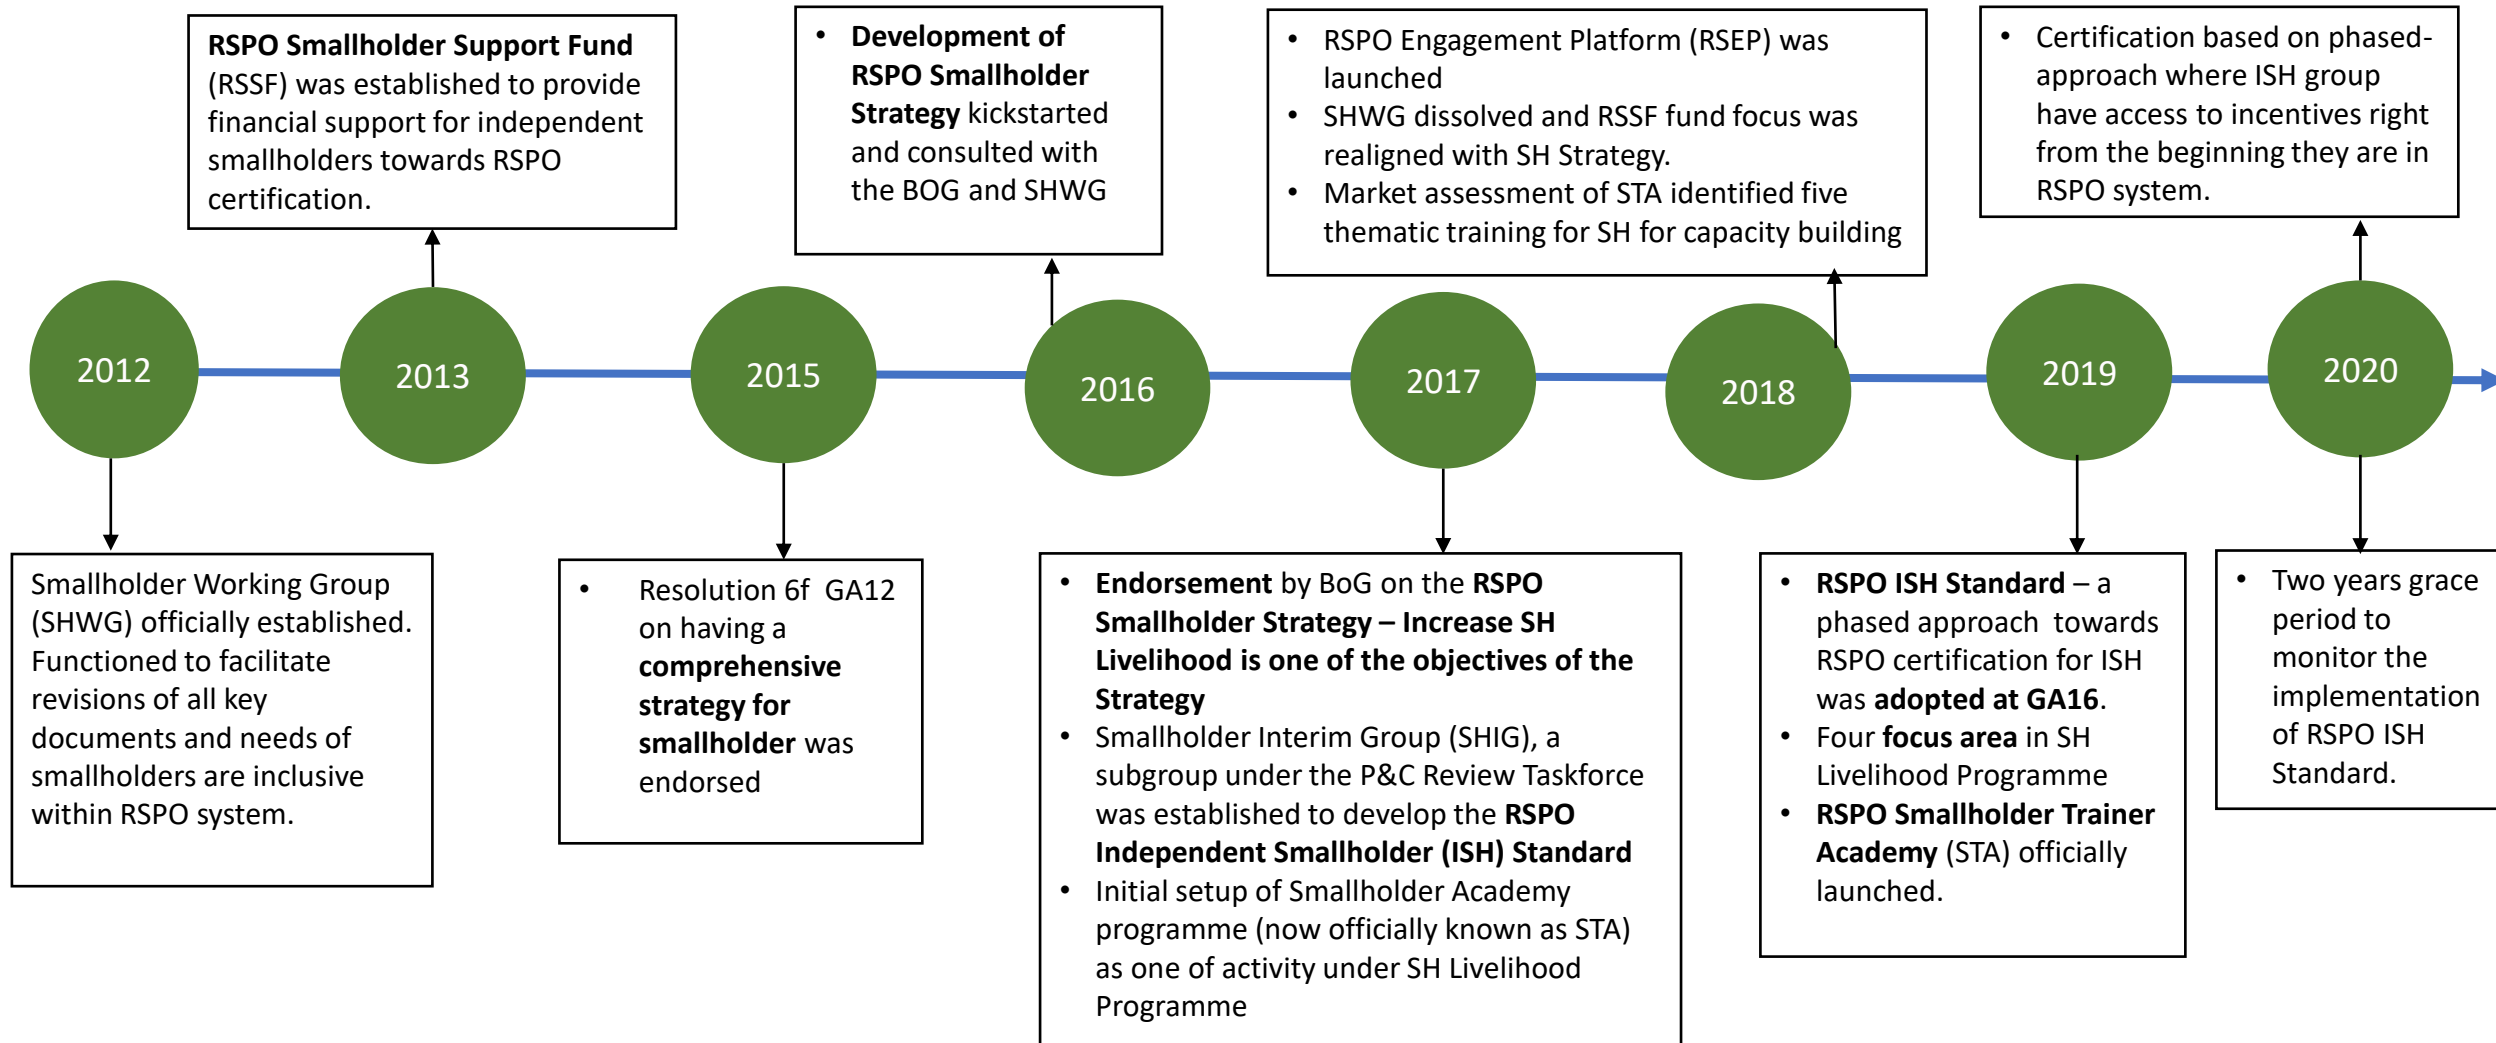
2012

Smallholder Working Group (SHWG) officially established. Functioned to facilitate revisions of all key documents and needs of smallholders are inclusive within RSPO system.

2013

RSPO Smallholder Support Fund (RSSF) was established to provide financial support for independent smallholders towards RSPO certification.

2015

- Resolution 6f GA12 on having a comprehensive strategy for smallholder was endorsed

2016

- Development of RSPO Smallholder Strategy kickstarted and consulted with the BOG and SHWG

2017

- Endorsement by BoG on the RSPO Smallholder Strategy – Increase SH Livelihood is one of the objectives of the Strategy
- Smallholder Interim Group (SHIG), a subgroup under the P&C Review Taskforce was established to develop the RSPO Independent Smallholder (ISH) Standard
- Initial setup of Smallholder Academy programme (now officially known as STA) as one of activity under SH Livelihood Programme

2018

- RSPO Engagement Platform (RSEP) was launched
- SHWG dissolved and RSSF fund focus was realigned with SH Strategy.
- Market assessment of STA identified five thematic training for SH for capacity building

2019

- RSPO ISH Standard – a phased approach towards RSPO certification for ISH was adopted at GA16.
- Four focus area in SH Livelihood Programme
- RSPO Smallholder Trainer Academy (STA) officially launched.

2020

- Certification based on phased-approach where ISH group have access to incentives right from the beginning they are in RSPO system.

- Two years grace period to monitor the implementation of RSPO ISH Standard.